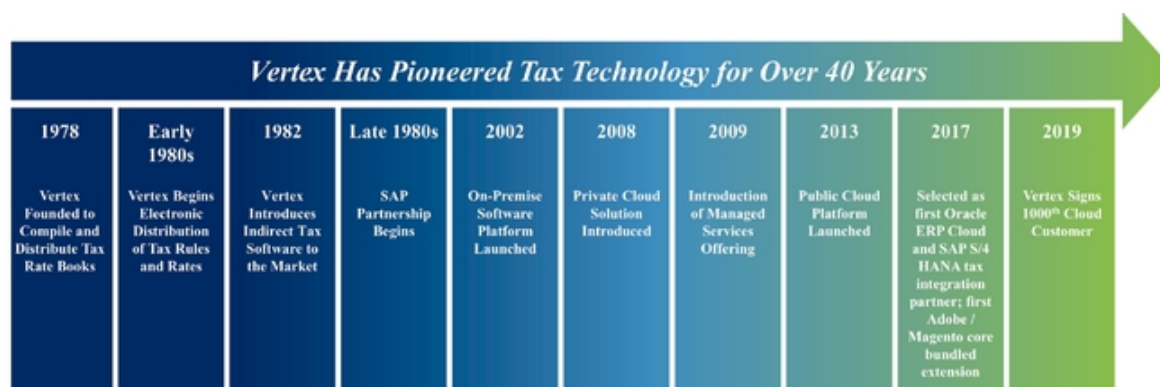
Vertex Has Pioneered Tax Technology for Over 40 Years

1978

Vertex Founded to Compile and Distribute Tax Rate Books

Early 1980s

Vertex Begins Electronic Distribution of Tax Rules and Rates

1982

Vertex Introduces Indirect Tax Software to the Market

Late 1980s

SAP Partnership Begins

2002

On-Premise Software Platform Launched

2008

Private Cloud Solution Introduced

2009

Introduction of Managed Services Offering

2013

Public Cloud Platform Launched

2017

Selected as first Oracle ERP Cloud and SAP S/4 HANA tax integration partner; first Adobe / Magento core bundled extension

2019

Vertex Signs 1000$^{th}$ Cloud Customer